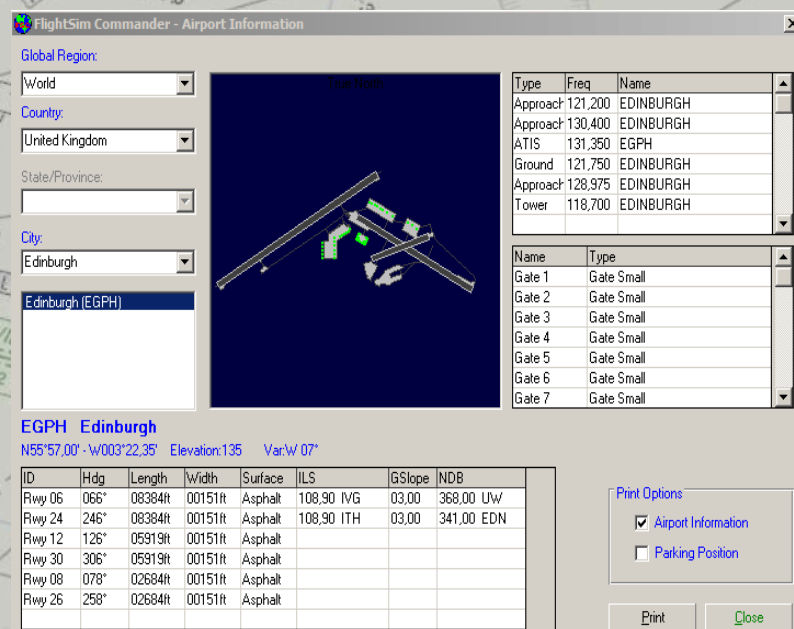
FlightSim Commander - Airport Information

Global Region:
World

Country:
United Kingdom

State/Province:

City:
Edinburgh

Edinburgh (EGPH)

True North

| Type | Freq | Name |
|---|---|---|
| Approach | 121,200 | EDINBURGH |
| Approach | 130,400 | EDINBURGH |
| ATIS | 131,350 | EGPH |
| Ground | 121,750 | EDINBURGH |
| Approach | 128,975 | EDINBURGH |
| Tower | 118,700 | EDINBURGH |

| Name | Type |
|---|---|
| Gate 1 | Gate Small |
| Gate 2 | Gate Small |
| Gate 3 | Gate Small |
| Gate 4 | Gate Small |
| Gate 5 | Gate Small |
| Gate 6 | Gate Small |
| Gate 7 | Gate Small |

EGPH Edinburgh
N55°57,00' - W003°22,35' Elevation:135 Var:W 07°

| ID | Hdg | Length | Width | Surface | ILS | GSlope | NDB |
|---|---|---|---|---|---|---|---|
| Rwy 06 | 066° | 08384ft | 00151ft | Asphalt | 108,90 IVG | 03,00 | 368,00 UW |
| Rwy 24 | 246° | 08384ft | 00151ft | Asphalt | 108,90 ITH | 03,00 | 341,00 EDN |
| Rwy 12 | 126° | 05919ft | 00151ft | Asphalt | | | |
| Rwy 30 | 306° | 05919ft | 00151ft | Asphalt | | | |
| Rwy 08 | 078° | 02684ft | 00151ft | Asphalt | | | |
| Rwy 26 | 258° | 02684ft | 00151ft | Asphalt | | | |

Print Options
Airport Information
Parking Position

Print
Close